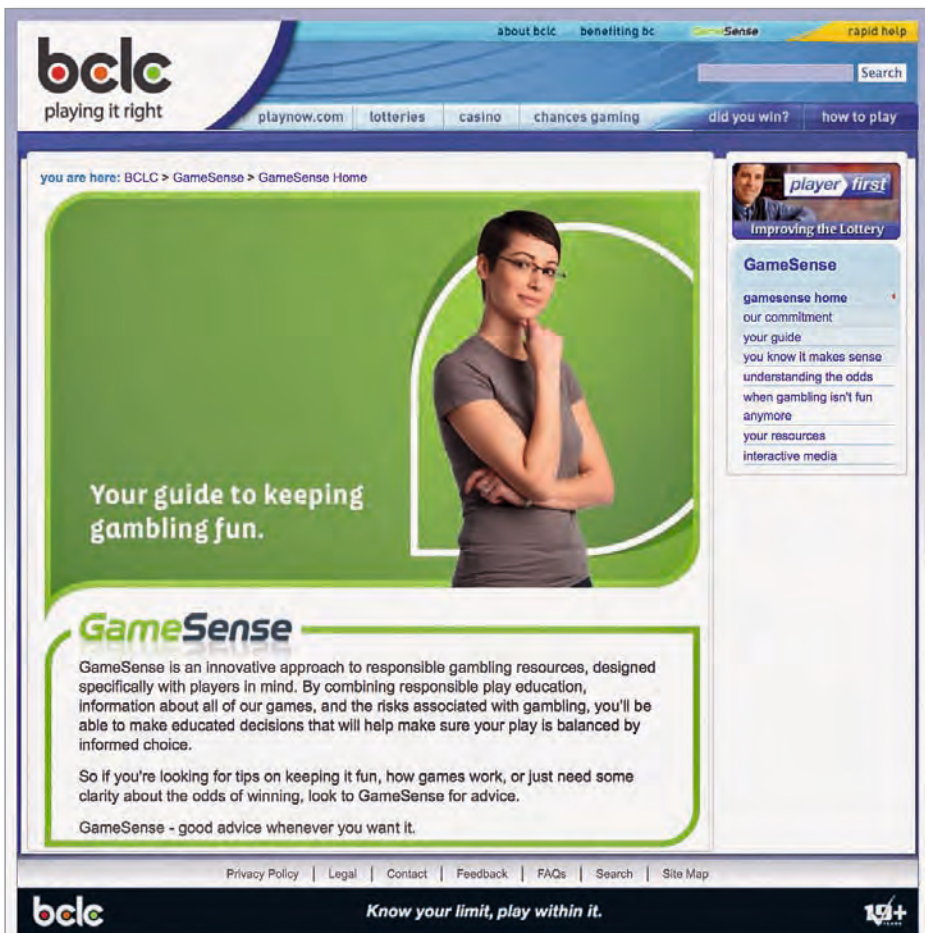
bclc
playing it right

about bclc | benefiting bc | GameSense | rapid help

Search

playnow.com | lotteries | casino | chances gaming | did you win? | how to play

you are here: BCLC > GameSense > GameSense Home

Your guide to keeping gambling fun.

GameSense

GameSense is an innovative approach to responsible gambling resources, designed specifically with players in mind. By combining responsible play education, information about all of our games, and the risks associated with gambling, you'll be able to make educated decisions that will help make sure your play is balanced by informed choice.

So if you're looking for tips on keeping it fun, how games work, or just need some clarity about the odds of winning, look to GameSense for advice.

GameSense - good advice whenever you want it.

player first
Improving the Lottery

GameSense
gamesense home
our commitment
your guide
you know it makes sense
understanding the odds
when gambling isn't fun anymore
your resources
interactive media

Privacy Policy | Legal | Contact | Feedback | FAQs | Search | Site Map

bclc
Know your limit, play within it.
19+